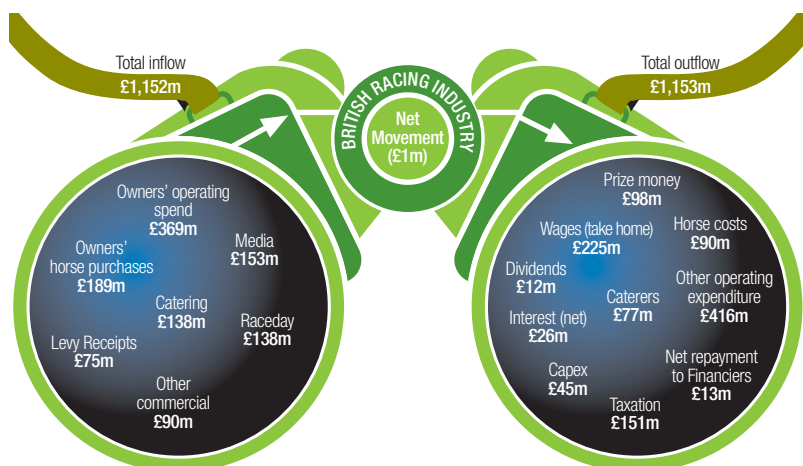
Total inflow
£1,152m

BRITISH RACING INDUSTRY
Net Movement
(£1m)

Total outflow
£1,153m

Owners' operating spend
£369m

Owners' horse purchases
£189m

Media
£153m

Catering
£138m

Raceday
£138m

Levy Receipts
£75m

Other commercial
£90m

Prize money
£98m

Wages (take home)
£225m

Horse costs
£90m

Dividends
£12m

Other operating expenditure
£416m

Caterers
£77m

Interest (net)
£26m

Capex
£45m

Net repayment to Financiers
£13m

Taxation
£151m